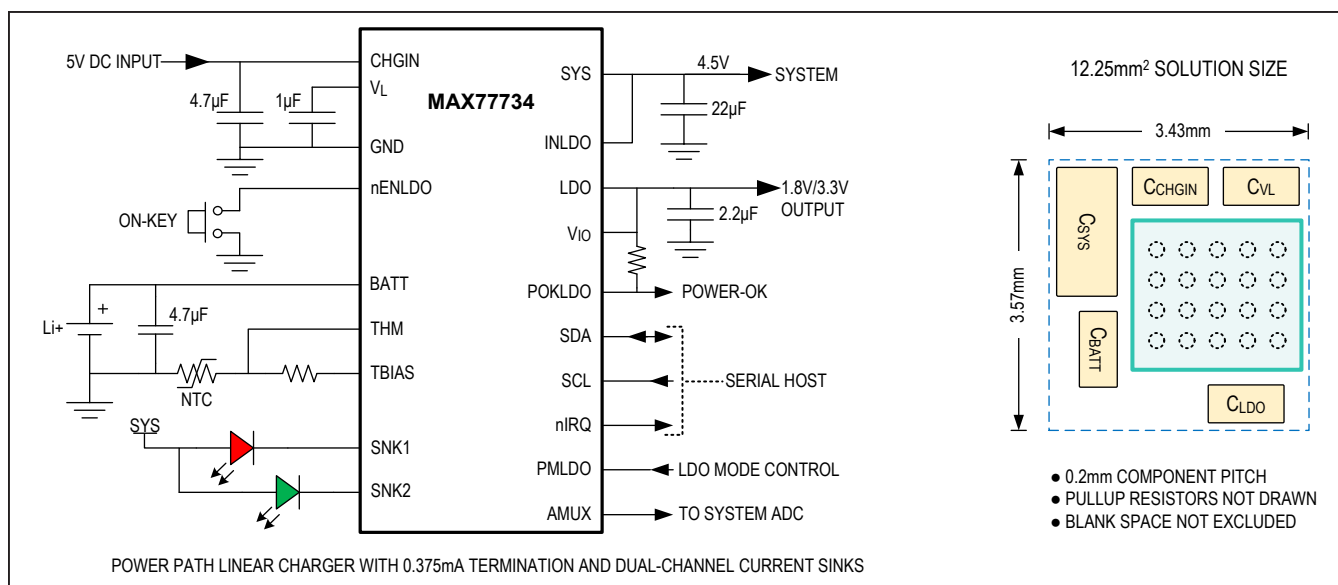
5V DC INPUT

4.7µF

1µF

ON-KEY

Li+

+

4.7µF

NTC

SYS

CHGIN

$V_L$

GND

nENLDO

BATT

THM

TBIAS

SNK1

SNK2

MAX77734

SYS

INLDO

LDO

$V_{IO}$

POKLDO

SDA

SCL

nIRQ

PMLDO

AMUX

4.5V

SYSTEM

22µF

1.8V/3.3V OUTPUT

2.2µF

POWER-OK

SERIAL HOST

LDO MODE CONTROL

TO SYSTEM ADC

POWER PATH LINEAR CHARGER WITH 0.375mA TERMINATION AND DUAL-CHANNEL CURRENT SINKS

12.25mm² SOLUTION SIZE

3.43mm

3.57mm

$C_{SYS}$

$C_{CHGIN}$

$C_{VL}$

$C_{BATT}$

$C_{LDO}$

● 0.2mm COMPONENT PITCH
● PULLUP RESISTORS NOT DRAWN
● BLANK SPACE NOT EXCLUDED